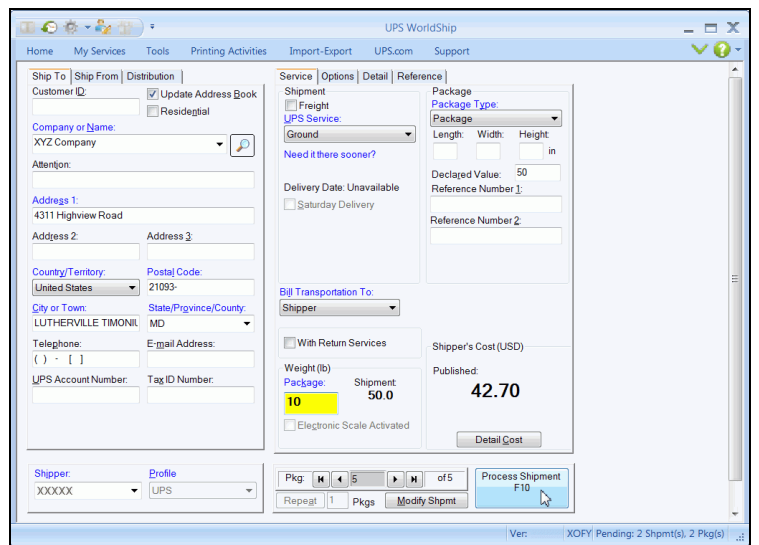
UPS WorldShip

Home My Services Tools Printing Activities Import-Export UPS.com Support

Ship To | Ship From | Distribution

Customer ID:
Update Address Book
Residential

Company or Name:
XYZ Company

Attention:

Address 1:
4311 Highview Road

Address 2: Address 3:

Country/Territory: Postal Code:
United States 21093-

City or Town: State/Province/County:
LUTHERVILLE TIMONIU MD

Telephone: E-mail Address:
( ) - [ ]

UPS Account Number: Tax ID Number:

Shipper: Profile
XXXXX UPS

Service | Options | Detail | Reference

Shipment
Freight
UPS Service:
Ground
Need it there sooner?

Delivery Date: Unavailable
Saturday Delivery

Package
Package Type:
Package
Length: Width: Height:
in
Declared Value: 50
Reference Number 1:

Reference Number 2:

Bill Transportation To:
Shipper

With Return Services

Weight (lb)
Package: Shipment:
10 50.0
Electronic Scale Activated

Shipper's Cost (USD)

Published:
42.70

Detail Cost

Pkg: 5 of 5
Repeat 1 Pkgs Modify Shmpt

Process Shipment
F10

Ver: XOFY Pending: 2 Shpmt(s), 2 Pkg(s)